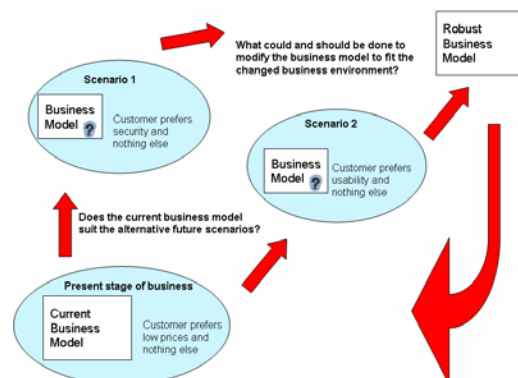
What could and should be done to modify the business model to fit the changed business environment?

Robust Business Model

Scenario 1

Business Model ?

Customer prefers security and nothing else

Scenario 2

Business Model ?

Customer prefers usability and nothing else

Does the current business model suit the alternative future scenarios?

Present stage of business

Current Business Model

Customer prefers low prices and nothing else